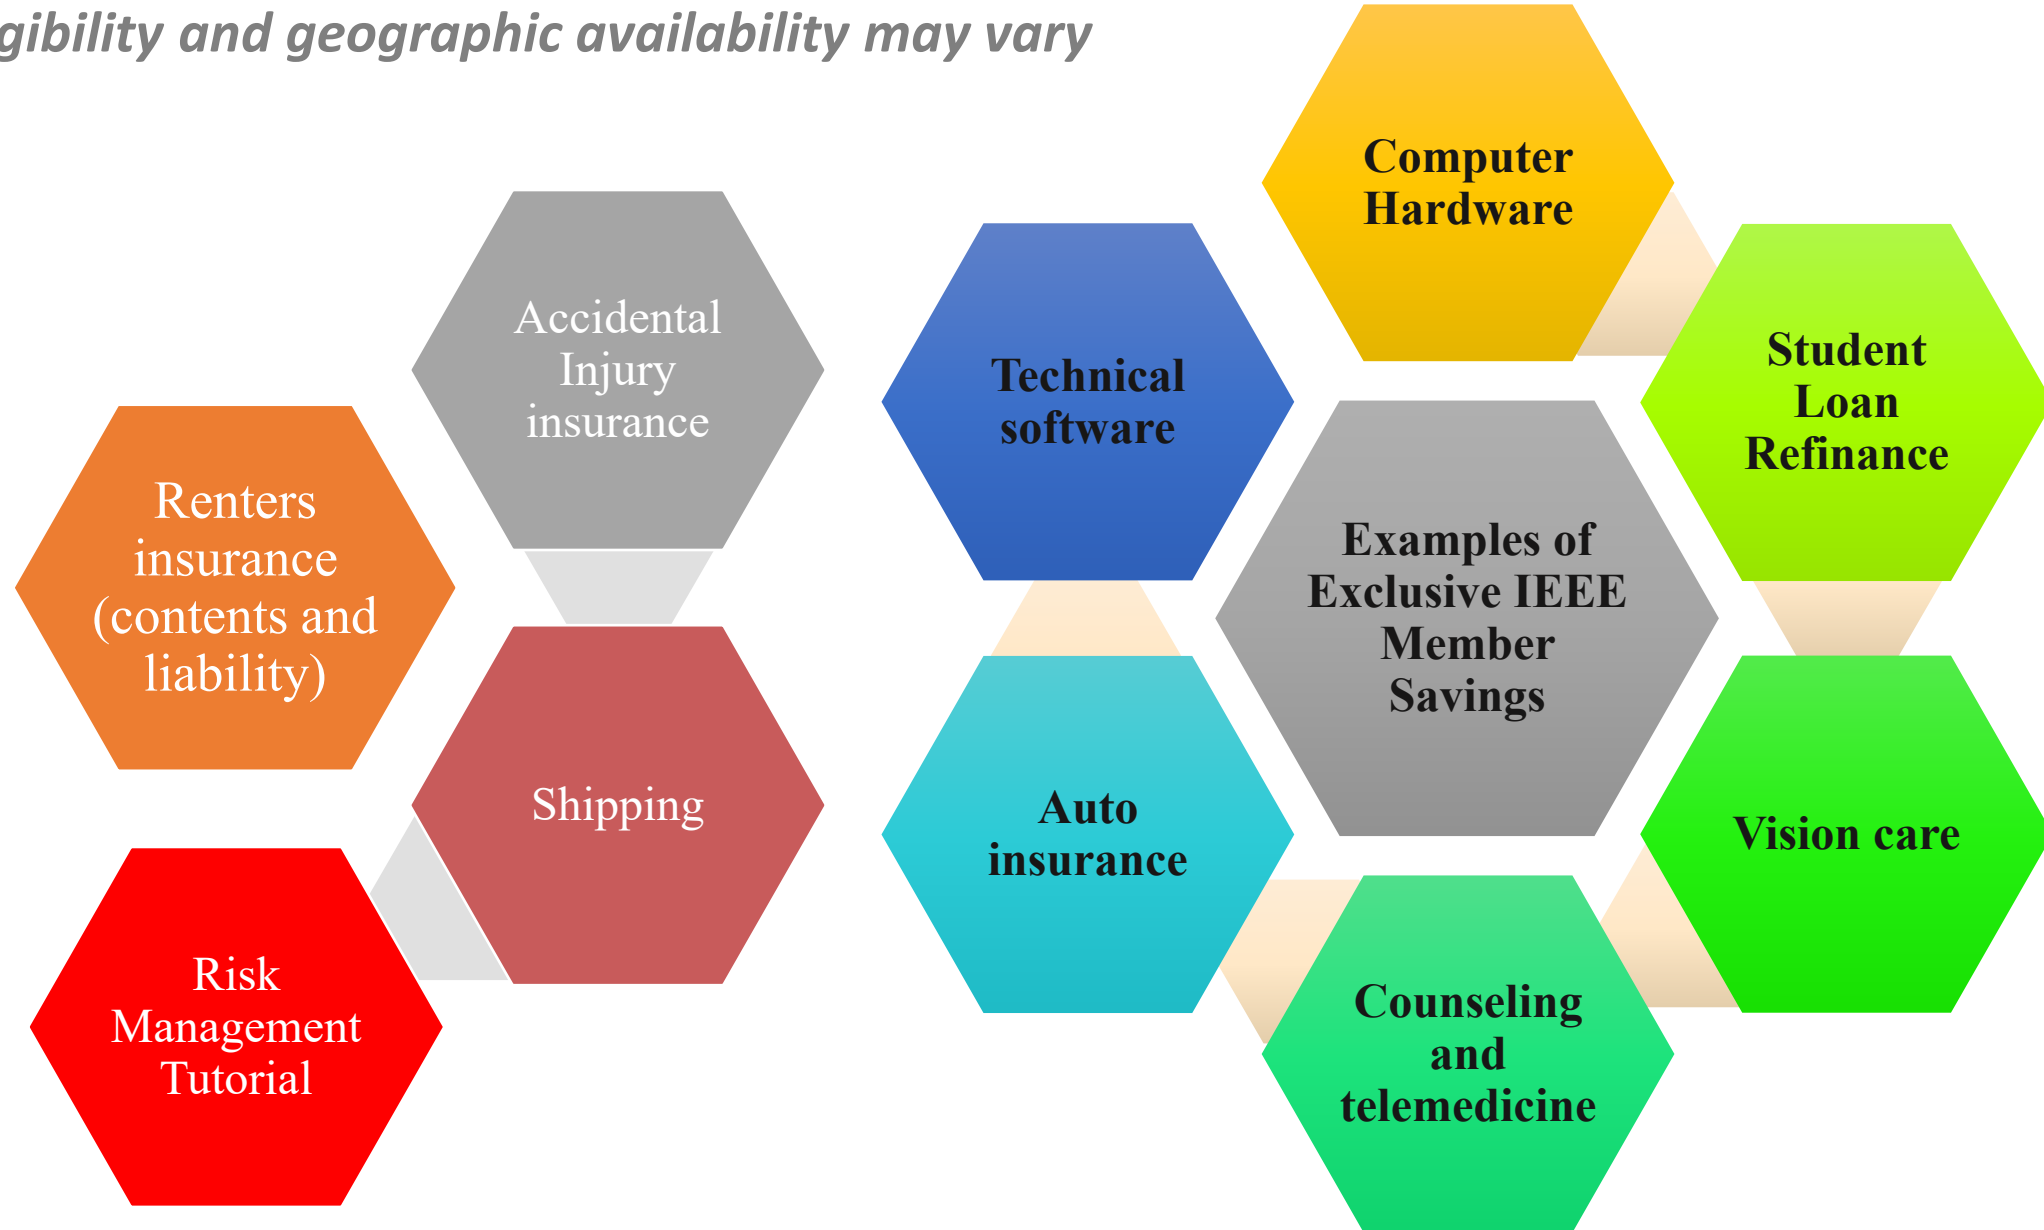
gibility and geographic availability may vary

Computer Hardware

Accidental Injury insurance

Technical software

Student Loan Refinance

Renters insurance (contents and liability)

Examples of Exclusive IEEE Member Savings

Shipping

Auto insurance

Vision care

Risk Management Tutorial

Counseling and telemedicine